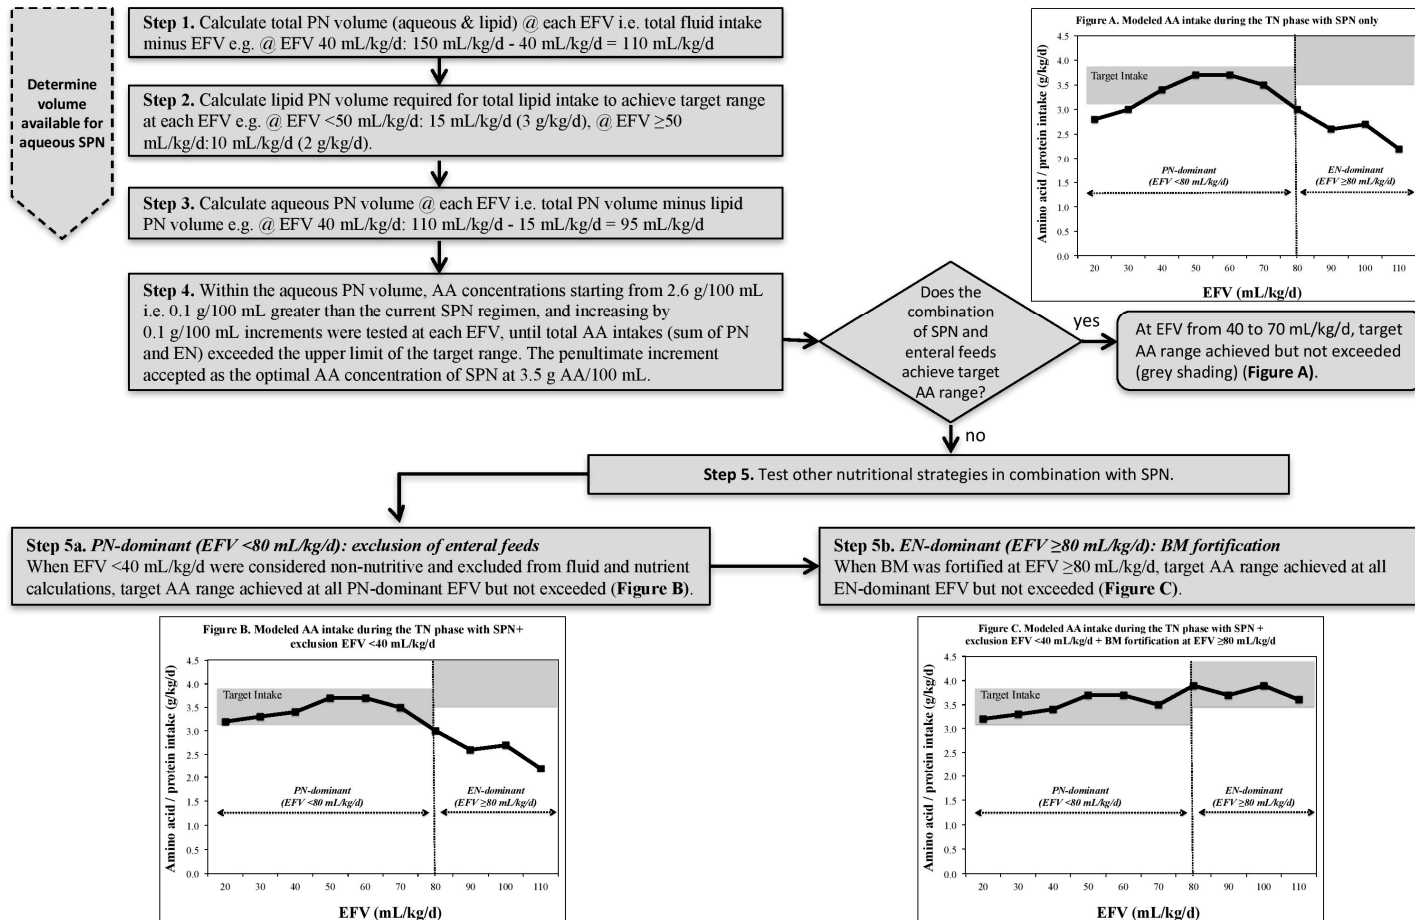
Determine volume available for aqueous SPN

**Step 1.** Calculate total PN volume (aqueous & lipid) @ each EFV i.e. total fluid intake minus EFV e.g. @ EFV 40 mL/kg/d: 150 mL/kg/d - 40 mL/kg/d = 110 mL/kg/d

**Step 2.** Calculate lipid PN volume required for total lipid intake to achieve target range at each EFV e.g. @ EFV <50 mL/kg/d: 15 mL/kg/d (3 g/kg/d), @ EFV ≥50 mL/kg/d:10 mL/kg/d (2 g/kg/d).

**Step 3.** Calculate aqueous PN volume @ each EFV i.e. total PN volume minus lipid PN volume e.g. @ EFV 40 mL/kg/d: 110 mL/kg/d - 15 mL/kg/d = 95 mL/kg/d

**Step 4.** Within the aqueous PN volume, AA concentrations starting from 2.6 g/100 mL i.e. 0.1 g/100 mL greater than the current SPN regimen, and increasing by 0.1 g/100 mL increments were tested at each EFV, until total AA intakes (sum of PN and EN) exceeded the upper limit of the target range. The penultimate increment accepted as the optimal AA concentration of SPN at 3.5 g AA/100 mL.

Does the combination of SPN and enteral feeds achieve target AA range?

yes

At EFV from 40 to 70 mL/kg/d, target AA range achieved but not exceeded (grey shading) (**Figure A**).

no

Figure A. Modeled AA intake during the TN phase with SPN only

Amino acid / protein intake (g/kg/d)

4.5
4.0
3.5
3.0
2.5
2.0
1.5
1.0
0.5
0.0

Target Intake

PN-dominant (EFV <80 mL/kg/d)

EN-dominant (EFV ≥80 mL/kg/d)

20 30 40 50 60 70 80 90 100 110

EFV (mL/kg/d)

**Step 5.** Test other nutritional strategies in combination with SPN.

**Step 5a.** *PN-dominant (EFV <80 mL/kg/d): exclusion of enteral feeds*
When EFV <40 mL/kg/d were considered non-nutritive and excluded from fluid and nutrient calculations, target AA range achieved at all PN-dominant EFV but not exceeded (**Figure B**).

**Step 5b.** *EN-dominant (EFV ≥80 mL/kg/d): BM fortification*
When BM was fortified at EFV ≥80 mL/kg/d, target AA range achieved at all EN-dominant EFV but not exceeded (**Figure C**).

Figure B. Modeled AA intake during the TN phase with SPN+ exclusion EFV <40 mL/kg/d

Amino acid / protein intake (g/kg/d)

4.5
4.0
3.5
3.0
2.5
2.0
1.5
1.0
0.5
0.0

Target Intake

PN-dominant (EFV <80 mL/kg/d)

EN-dominant (EFV ≥80 mL/kg/d)

20 30 40 50 60 70 80 90 100 110

EFV (mL/kg/d)

Figure C. Modeled AA intake during the TN phase with SPN + exclusion EFV <40 mL/kg/d + BM fortification at EFV ≥80 mL/kg/d

Amino acid / protein intake (g/kg/d)

4.5
4.0
3.5
3.0
2.5
2.0
1.5
1.0
0.5
0.0

Target Intake

PN-dominant (EFV <80 mL/kg/d)

EN-dominant (EFV ≥80 mL/kg/d)

20 30 40 50 60 70 80 90 100 110

EFV (mL/kg/d)